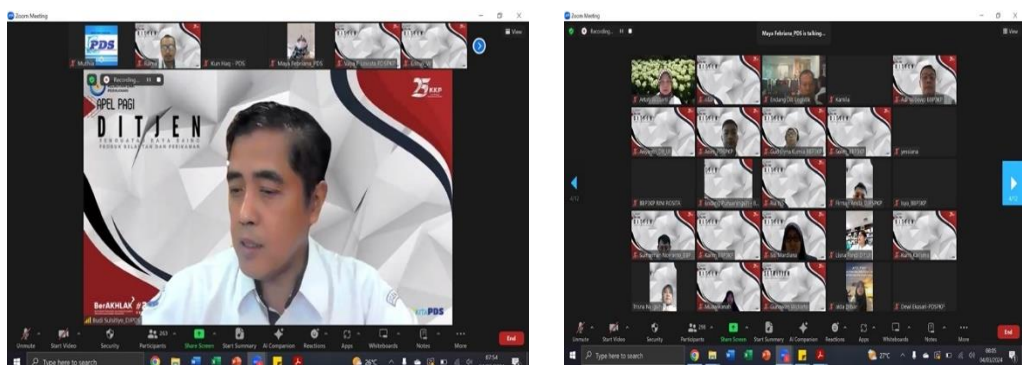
Zoom Meeting

View

PDS

Mutiya

Kurnia

Kuri Haq - PDS

Maya Febriana_PDS

Recording...

APEL PAGI

DITJEN

25 KKP

BerAKHLAK

Budi Sulistyo_DJPDS

Unmute Start Video Security Participants Share Screen Start Summary AI Companion Reactions Apps Whiteboards Notes More

End

Type here to search

Zoom Meeting

Recording...

Maya Febriana_PDS is talking...

View

Endang Dwi Lestari

Kartika

Guntoro_PDS

Fitri

BBP2HP BINTAN KOSITA

Eva_BBP2HP

Siti Nurdiana

Unmute Start Video Security Participants Share Screen Start Summary AI Companion Reactions Apps Whiteboards Notes More

End

Type here to search

27°C